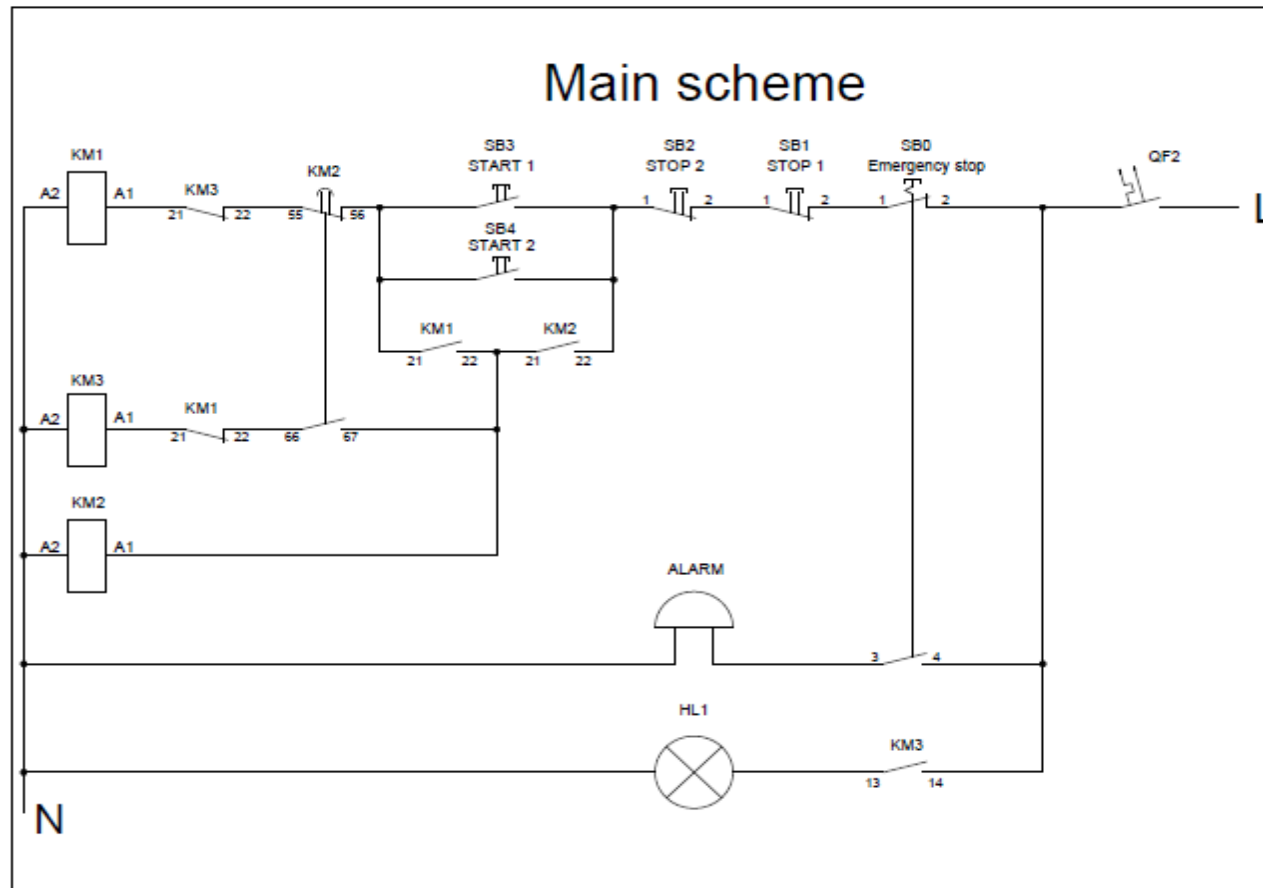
Main scheme

KM1
A2 A1
KM3
21 22
KM2
55 56
SB3
START 1
SB2
STOP 2
1 2
SB1
STOP 1
1 2
SB0
Emergency stop
1 2
QF2
L

SB4
START 2

KM1
21 22
KM2
21 22

KM3
A2 A1
KM1
21 22
66 67

KM2
A2 A1

ALARM
3 4

HL1
KM3
13 14

N